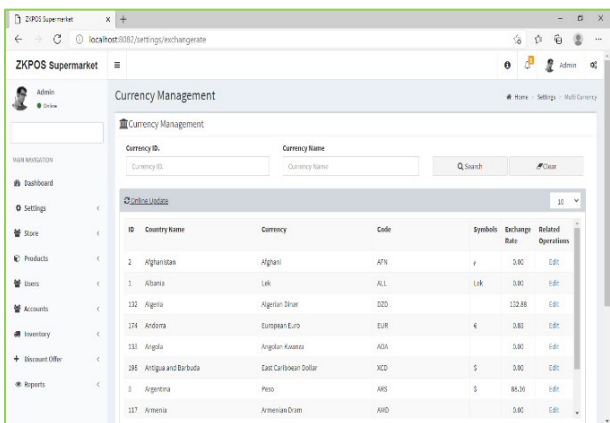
ZKPOS Supermarket × +

localhost:8082/settings/exchangerate

ZKPOS Supermarket

Admin

Admin
● Online

MAIN NAVIGATION

Dashboard

Settings

Store

Products

Users

Accounts

Inventory

+ Discount Offer

Reports

Currency Management

Home > Settings > Multi Currency

Currency Management

Currency ID.

Currency ID.

Currency Name

Currency Name

Search

Clear

Online Update

10

| ID | Country Name | Currency | Code | Symbols | Exchange Rate | Related Operations |
|---|---|---|---|---|---|---|
| 2 | Afghanistan | Afghani | AFN | ؋ | 0.00 | Edit |
| 1 | Albania | Lek | ALL | Lek | 0.00 | Edit |
| 132 | Algeria | Algerian Dinar | DZD | | 132.88 | Edit |
| 174 | Andorra | European Euro | EUR | € | 0.83 | Edit |
| 133 | Angola | Angolan Kwanza | AOA | | 0.00 | Edit |
| 195 | Antigua and Barbuda | East Caribbean Dollar | XCD | $ | 0.00 | Edit |
| 3 | Argentina | Peso | ARS | $ | 86.36 | Edit |
| 117 | Armenia | Armenian Dram | AMD | | 0.00 | Edit |